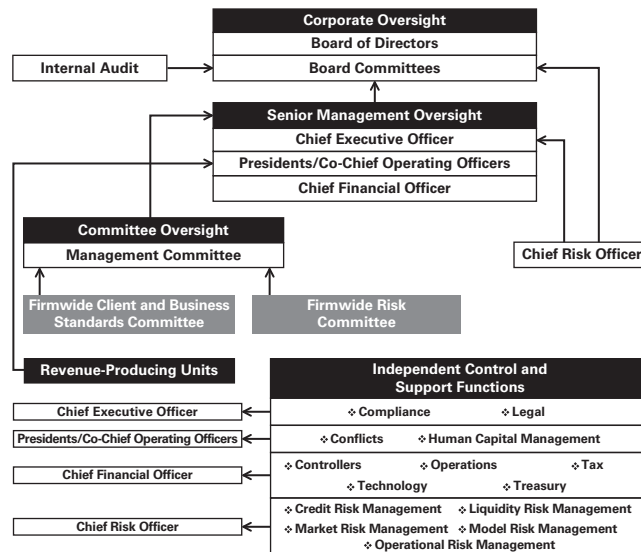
Corporate Oversight
Board of Directors
Board Committees

Internal Audit

Senior Management Oversight
Chief Executive Officer
Presidents/Co-Chief Operating Officers
Chief Financial Officer

Committee Oversight
Management Committee

Firmwide Client and Business Standards Committee

Firmwide Risk Committee

Chief Risk Officer

Revenue-Producing Units

Independent Control and Support Functions

Chief Executive Officer
❖ Compliance ❖ Legal

Presidents/Co-Chief Operating Officers
❖ Conflicts ❖ Human Capital Management

Chief Financial Officer
❖ Controllers ❖ Operations ❖ Tax
❖ Technology ❖ Treasury

Chief Risk Officer
❖ Credit Risk Management ❖ Liquidity Risk Management
❖ Market Risk Management ❖ Model Risk Management
❖ Operational Risk Management